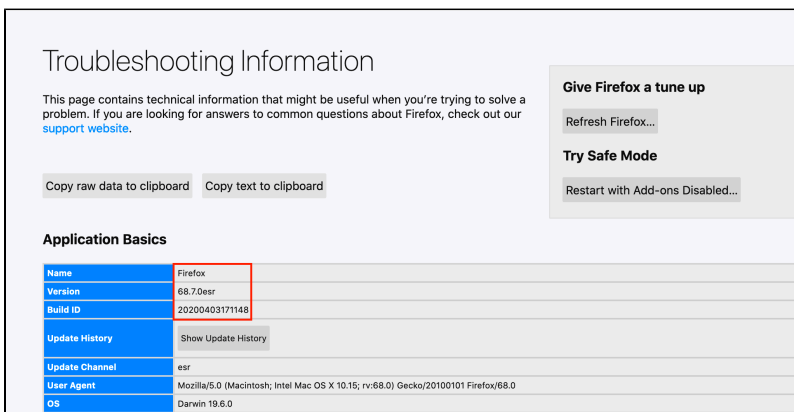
Troubleshooting Information

This page contains technical information that might be useful when you're trying to solve a problem. If you are looking for answers to common questions about Firefox, check out our support website.

Copy raw data to clipboard Copy text to clipboard

Give Firefox a tune up

Refresh Firefox...

Try Safe Mode

Restart with Add-ons Disabled...

Application Basics

| Name | Firefox |
|---|---|
| Version | 68.7.0esr |
| Build ID | 20200403171148 |
| Update History | Show Update History |
| Update Channel | esr |
| User Agent | Mozilla/5.0 (Macintosh; Intel Mac OS X 10.15; rv:68.0) Gecko/20100101 Firefox/68.0 |
| OS | Darwin 19.6.0 |